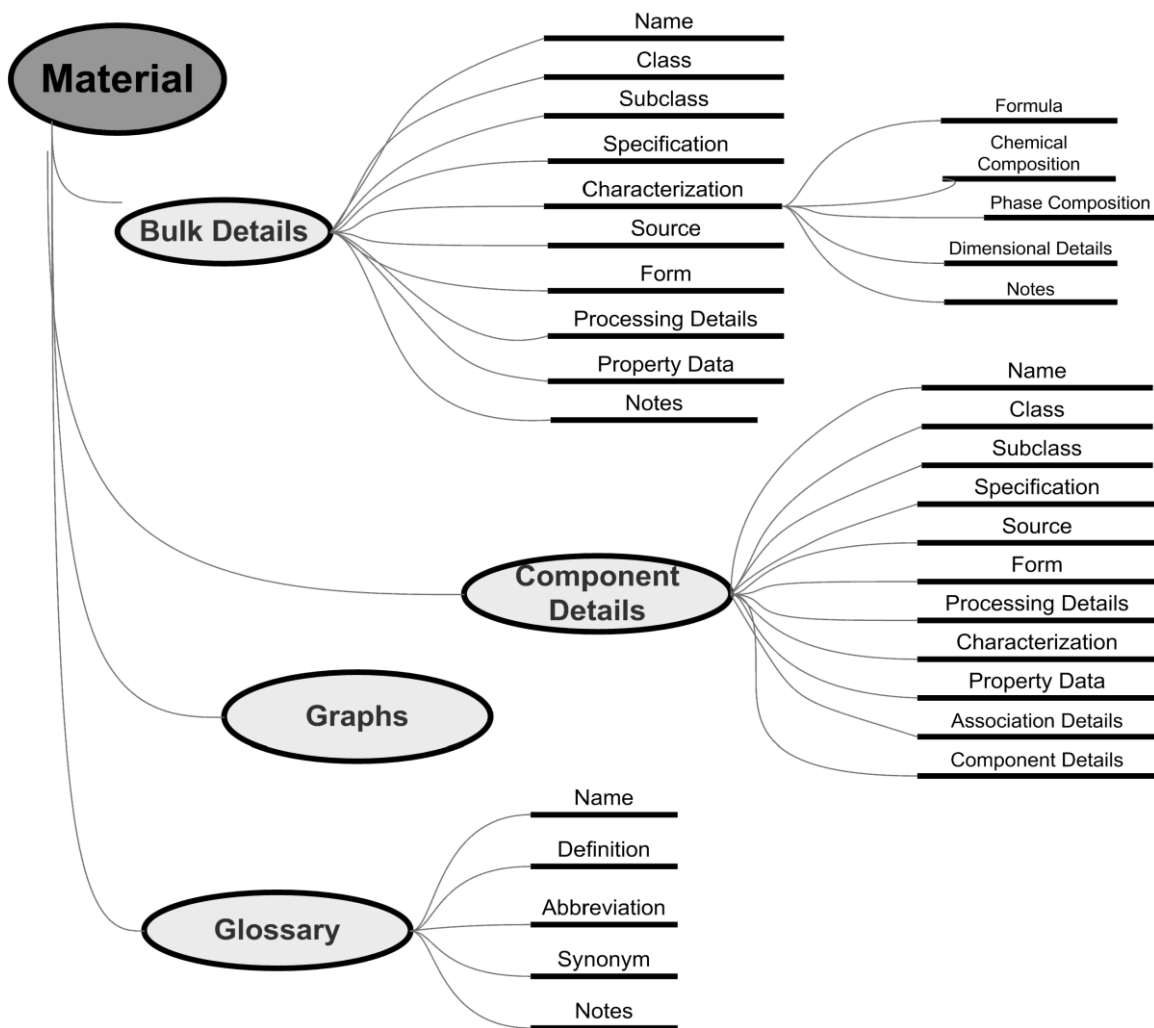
Material

Bulk Details

Name
Class
Subclass
Specification
Characterization
Source
Form
Processing Details
Property Data
Notes

Formula
Chemical Composition
Phase Composition
Dimensional Details
Notes

Component Details

Name
Class
Subclass
Specification
Source
Form
Processing Details
Characterization
Property Data
Association Details
Component Details

Graphs

Glossary

Name
Definition
Abbreviation
Synonym
Notes